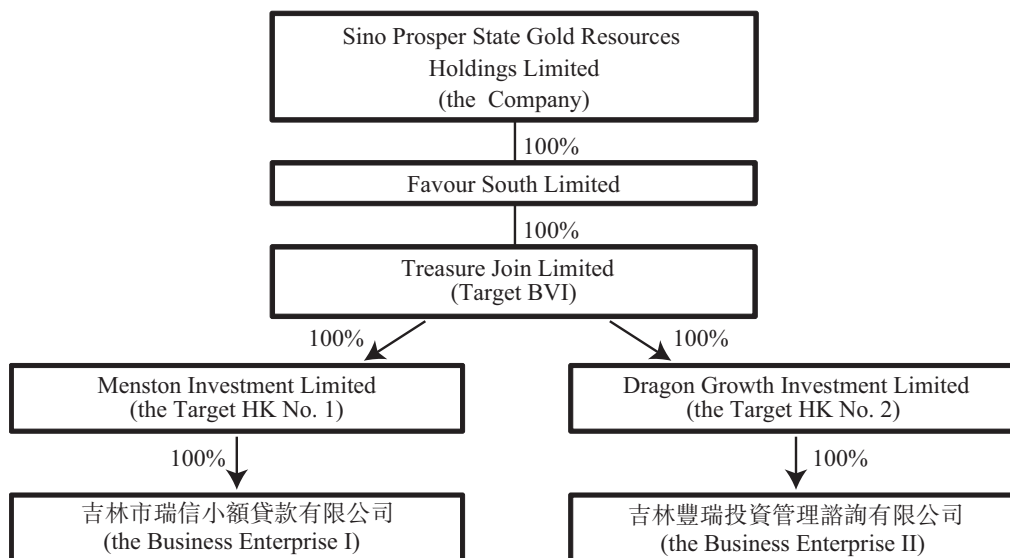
Sino Prosper State Gold Resources Holdings Limited
(the Company)

100%

Favour South Limited

100%

Treasure Join Limited
(Target BVI)

100%

100%

Menston Investment Limited
(the Target HK No. 1)

100%

吉林市瑞信小額貸款有限公司
(the Business Enterprise I)

Dragon Growth Investment Limited
(the Target HK No. 2)

100%

吉林豐瑞投資管理諮詢有限公司
(the Business Enterprise II)